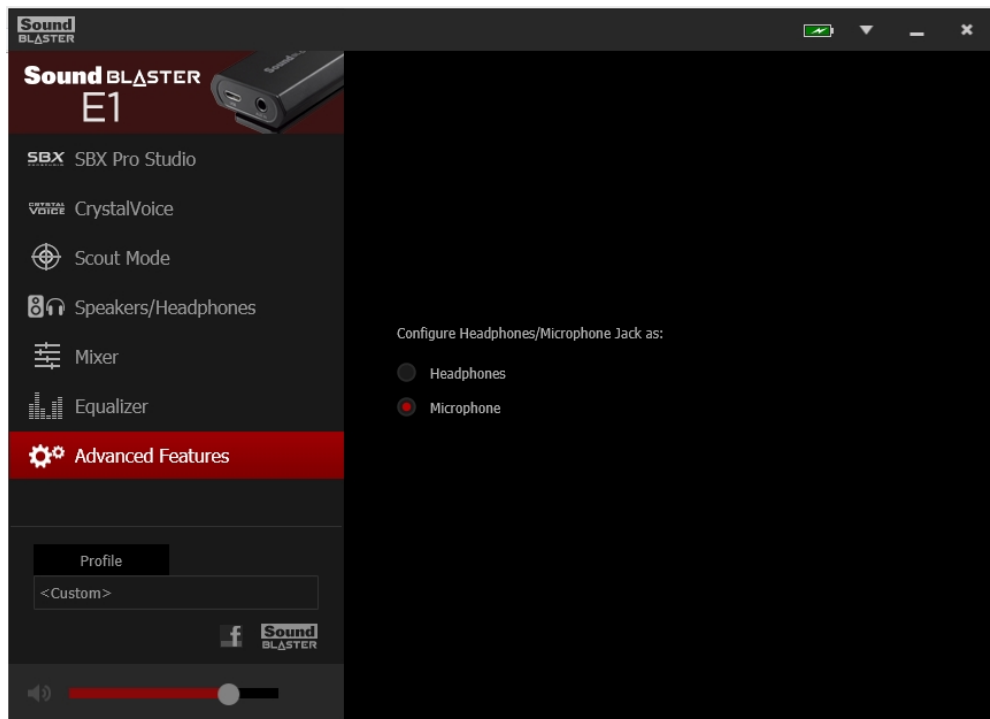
Sound BLASTER

Sound BLASTER E1

SBX SBX Pro Studio

CRYSTAL VOICE CrystalVoice

Scout Mode

Speakers/Headphones

Mixer

Equalizer

Advanced Features

Profile

<Custom>

f

Sound BLASTER

Configure Headphones/Microphone Jack as:

Headphones

Microphone